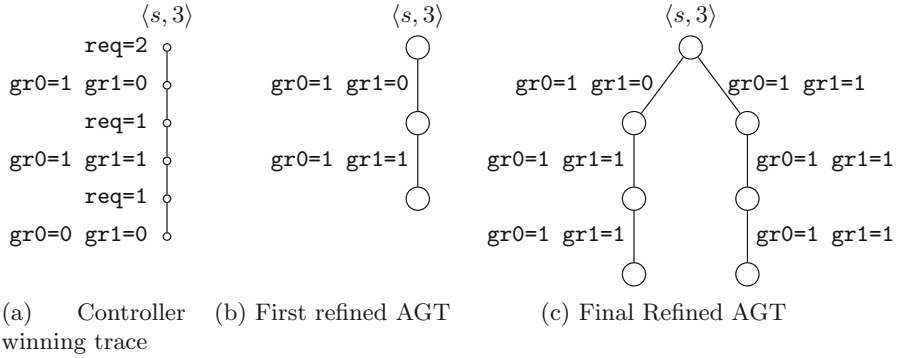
$\langle s, 3\rangle$

req=2

gr0=1 gr1=0

req=1

gr0=1 gr1=1

req=1

gr0=0 gr1=0

(a) Controller winning trace

$\langle s, 3\rangle$

gr0=1 gr1=0

gr0=1 gr1=1

(b) First refined AGT

$\langle s, 3\rangle$

gr0=1 gr1=0

gr0=1 gr1=1

gr0=1 gr1=1

gr0=1 gr1=1

gr0=1 gr1=1

gr0=1 gr1=1

(c) Final Refined AGT